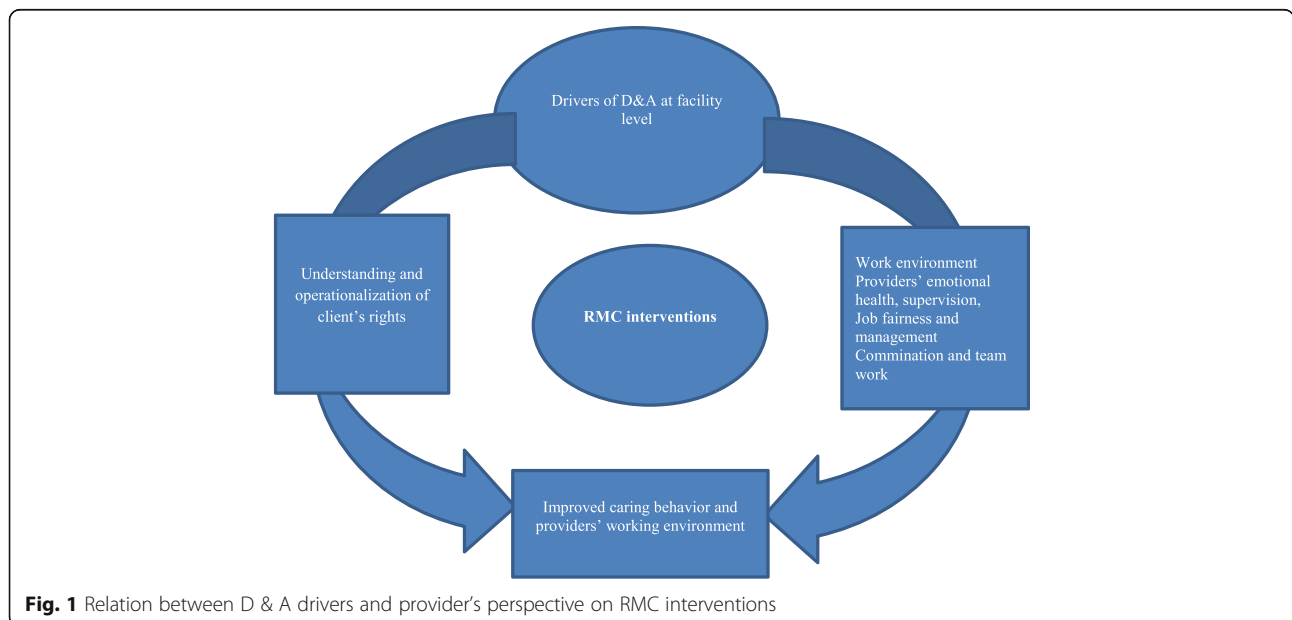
Drivers of D&A at facility level

Understanding and operationalization of client's rights

RMC interventions

Work environment
Providers' emotional health, supervision,
Job fairness and management
Commination and team work

Improved caring behavior and providers' working environment

**Fig. 1** Relation between D & A drivers and provider's perspective on RMC interventions